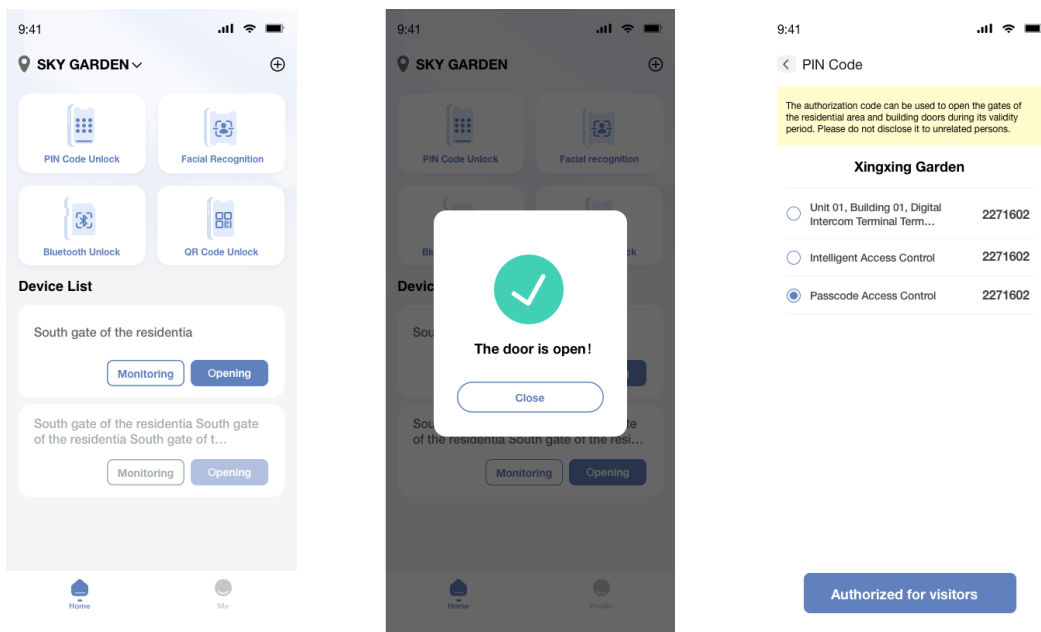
9:41

SKY GARDEN

PIN Code Unlock

Facial Recognition

Bluetooth Unlock

QR Code Unlock

Device List

South gate of the residentia

Monitoring

Opening

South gate of the residentia South gate of the residentia South gate of t...

Monitoring

Opening

Home

Me

9:41

SKY GARDEN

PIN Code Unlock

Facial recognition

Bl

ck

Devic

Sou

The door is open!

Close

Sou

e

of the residentia South gate of the resi...

Monitoring

Opening

Home

Profile

9:41

PIN Code

The authorization code can be used to open the gates of the residential area and building doors during its validity period. Please do not disclose it to unrelated persons.

Xingxing Garden

Unit 01, Building 01, Digital Intercom Terminal Term... 2271602

Intelligent Access Control 2271602

Passcode Access Control 2271602

Authorized for visitors